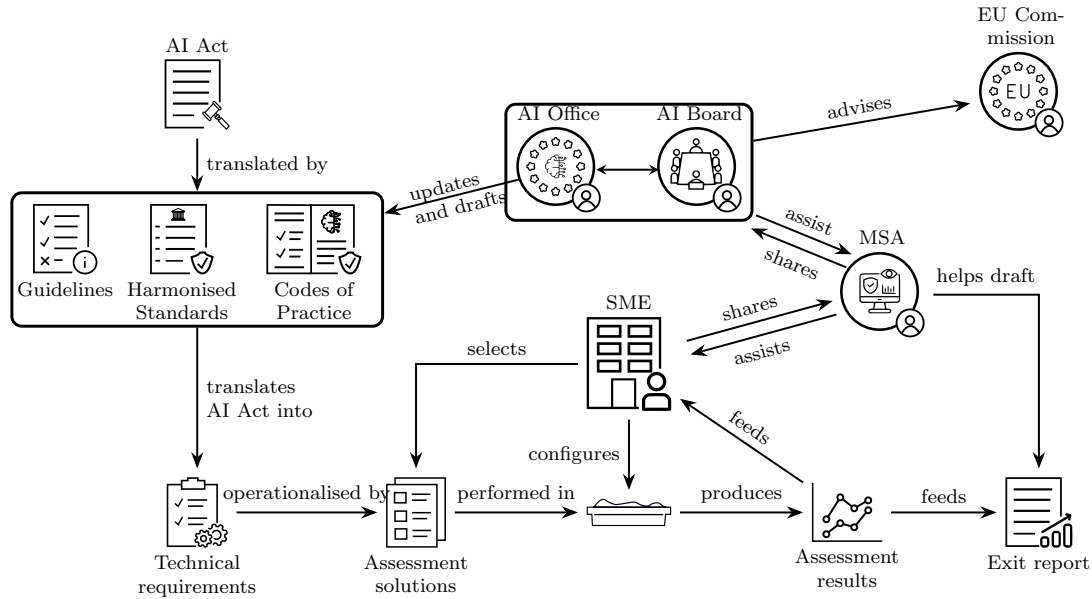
AI Act

translated by

Guidelines

Harmonised Standards

Codes of Practice

AI Office

AI Board

EU Commission

advises

updates and drafts

assist

shares

MSA

helps draft

SME

shares

assists

selects

translates AI Act into

feeds

configures

Technical requirements

operationalised by

Assessment solutions

performed in

produces

Assessment results

feeds

Exit report